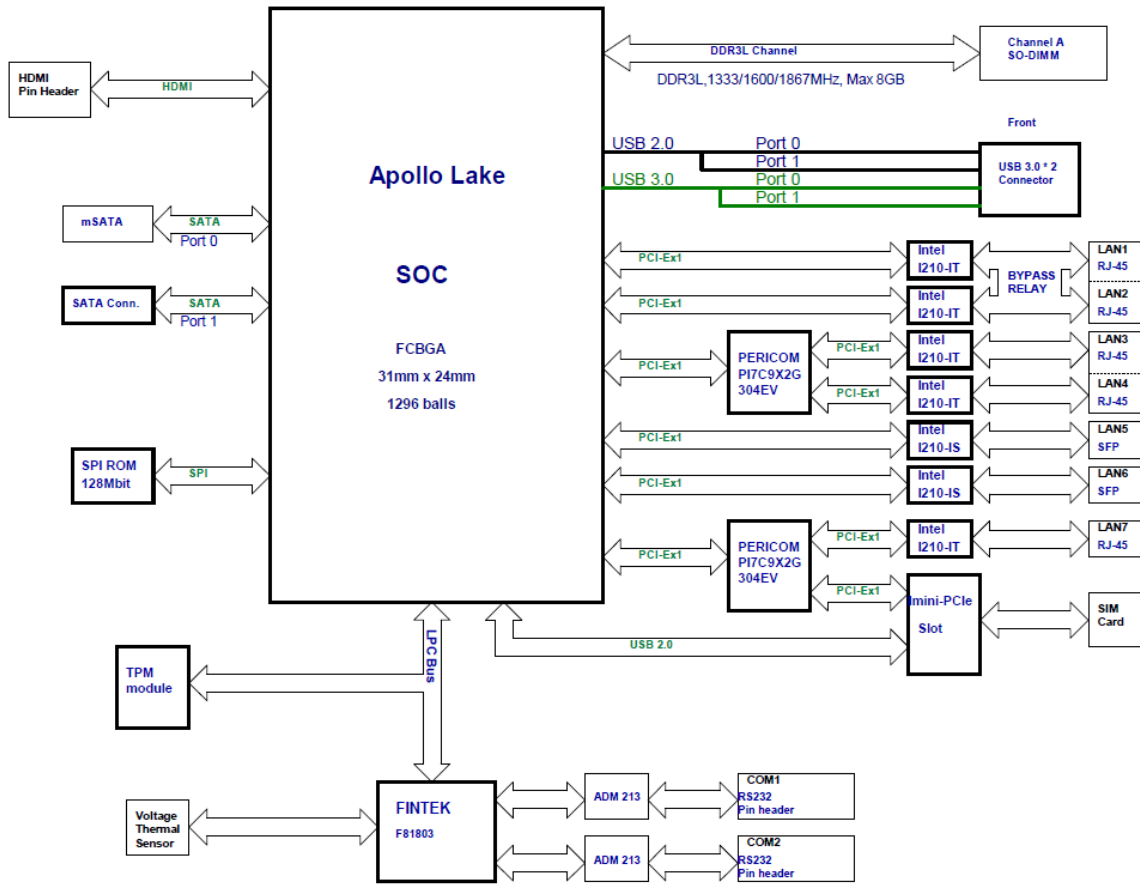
HDMI
Pin Header

HDMI

Apollo Lake

SOC

FCBGA
31mm x 24mm
1296 balls

DDR3L Channel
DDR3L,1333/1600/1867MHz, Max 8GB

Channel A
SO-DIMM

Front

USB 2.0
Port 0
Port 1
USB 3.0
Port 0
Port 1

USB 3.0 * 2
Connector

mSATA
SATA
Port 0

SATA Conn.
SATA
Port 1

PCI-Ex1
Intel
I210-IT
BYPASS
RELAY
LAN1
RJ-45
PCI-Ex1
Intel
I210-IT
LAN2
RJ-45

PCI-Ex1
PERICOM
PI7C9X2G
304EV
PCI-Ex1
Intel
I210-IT
LAN3
RJ-45
PCI-Ex1
Intel
I210-IT
LAN4
RJ-45

PCI-Ex1
Intel
I210-IS
LAN5
SFP
PCI-Ex1
Intel
I210-IS
LAN6
SFP

SPI ROM
128Mbit
SPI

PCI-Ex1
PERICOM
PI7C9X2G
304EV
PCI-Ex1
Intel
I210-IT
LAN7
RJ-45
PCI-Ex1
mini-PCIe
Slot
SIM
Card

USB 2.0

LPC Bus

TPM
module

Voltage
Thermal
Sensor

FINTEK
F81803

ADM 213
COM1
RS232
Pin header

ADM 213
COM2
RS232
Pin header